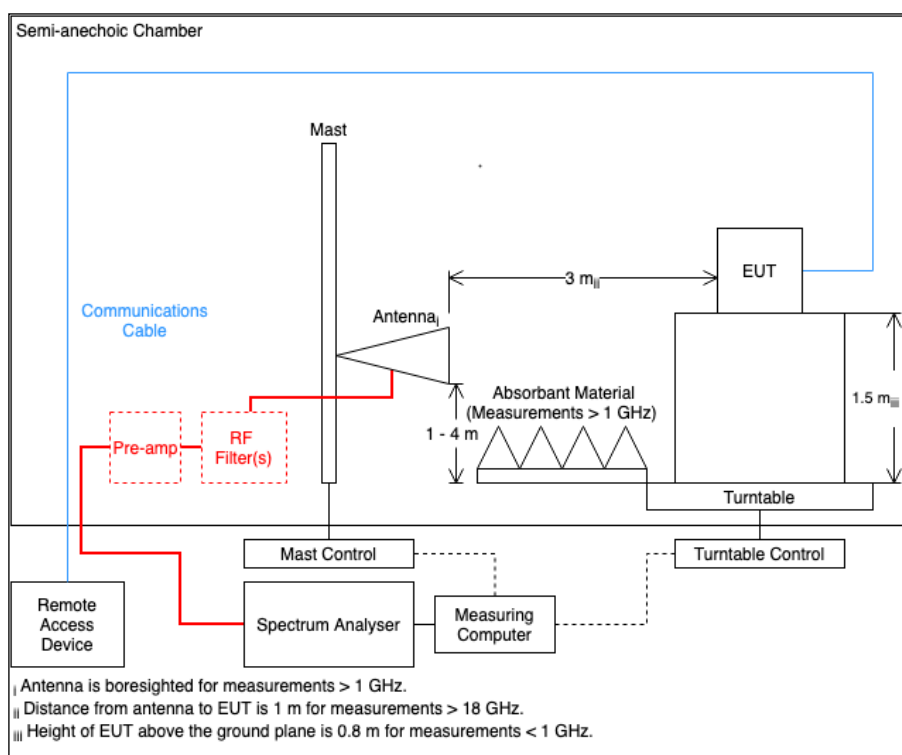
Semi-anechoic Chamber

Mast

Communications Cable

Antenna$_{i}$

3 m$_{ii}$

EUT

Absorbant Material (Measurements > 1 GHz)

1 - 4 m

1.5 m$_{iii}$

Pre-amp

RF Filter(s)

Turntable

Mast Control

Turntable Control

Remote Access Device

Spectrum Analyser

Measuring Computer

$_{i}$ Antenna is boresighted for measurements > 1 GHz.
$_{ii}$ Distance from antenna to EUT is 1 m for measurements > 18 GHz.
$_{iii}$ Height of EUT above the ground plane is 0.8 m for measurements < 1 GHz.